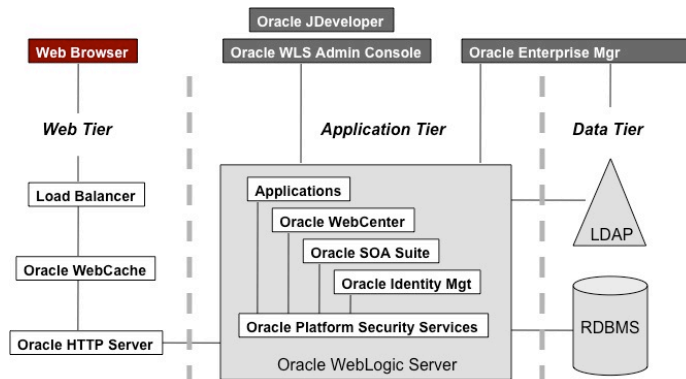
Oracle JDeveloper

Web Browser

Oracle WLS Admin Console

Oracle Enterprise Mgr

Web Tier

Application Tier

Data Tier

Load Balancer

Oracle WebCache

Oracle HTTP Server

Applications

Oracle WebCenter

Oracle SOA Suite

Oracle Identity Mgt

Oracle Platform Security Services

Oracle WebLogic Server

LDAP

RDBMS